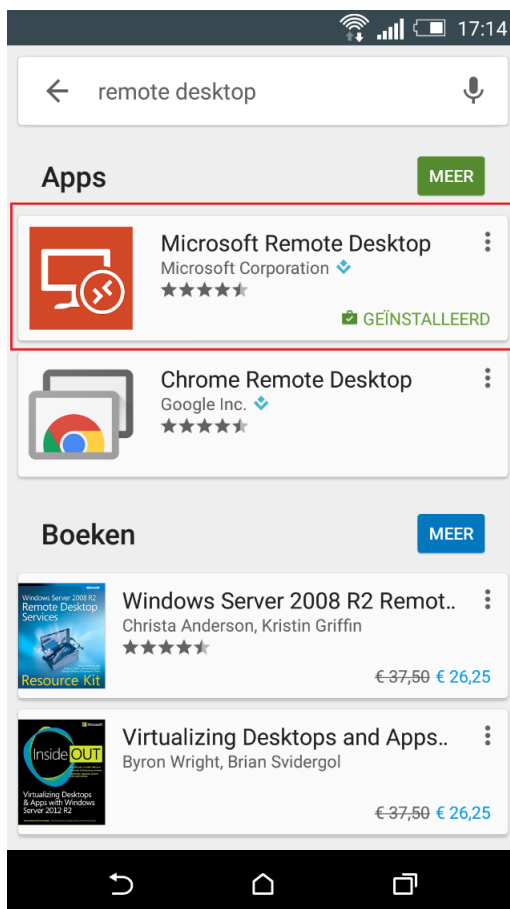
17:14

remote desktop

Apps

MEER

Microsoft Remote Desktop
Microsoft Corporation

GEÏNSTALLEERD

Chrome Remote Desktop
Google Inc.

Boeken

MEER

Microsoft
Windows Server 2008 R2
Remote Desktop Services
Resource Kit

Windows Server 2008 R2 Remot..
Christa Anderson, Kristin Griffin

~~€ 37,50~~ € 26,25

Microsoft
Inside OUT
Virtualizing Desktops & Apps with Windows Server 2012 R2

Virtualizing Desktops and Apps..
Byron Wright, Brian Svidergol

~~€ 37,50~~ € 26,25